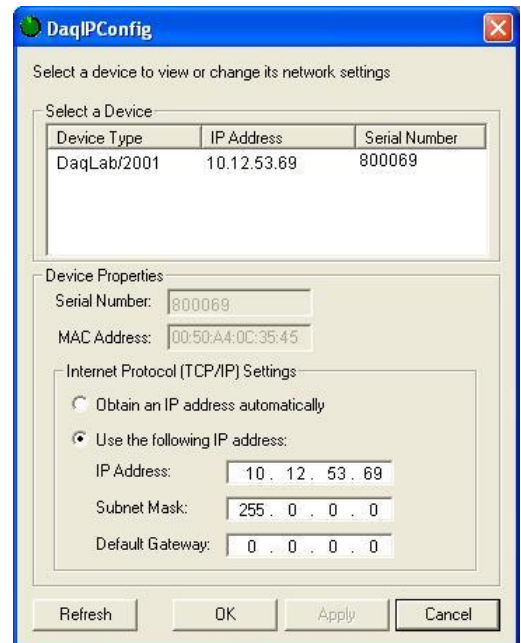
DaqIPConfig

Select a device to view or change its network settings

Select a Device

| Device Type | IP Address | Serial Number |
|---|---|---|
| DaqLab/2001 | 10.12.53.69 | 800069 |

Device Properties

Serial Number: 800069

MAC Address: 00:50:A4:0C:35:45

Internet Protocol (TCP/IP) Settings

Obtain an IP address automatically

Use the following IP address:

IP Address: 10 . 12 . 53 . 69

Subnet Mask: 255 . 0 . 0 . 0

Default Gateway: 0 . 0 . 0 . 0

Refresh OK Apply Cancel